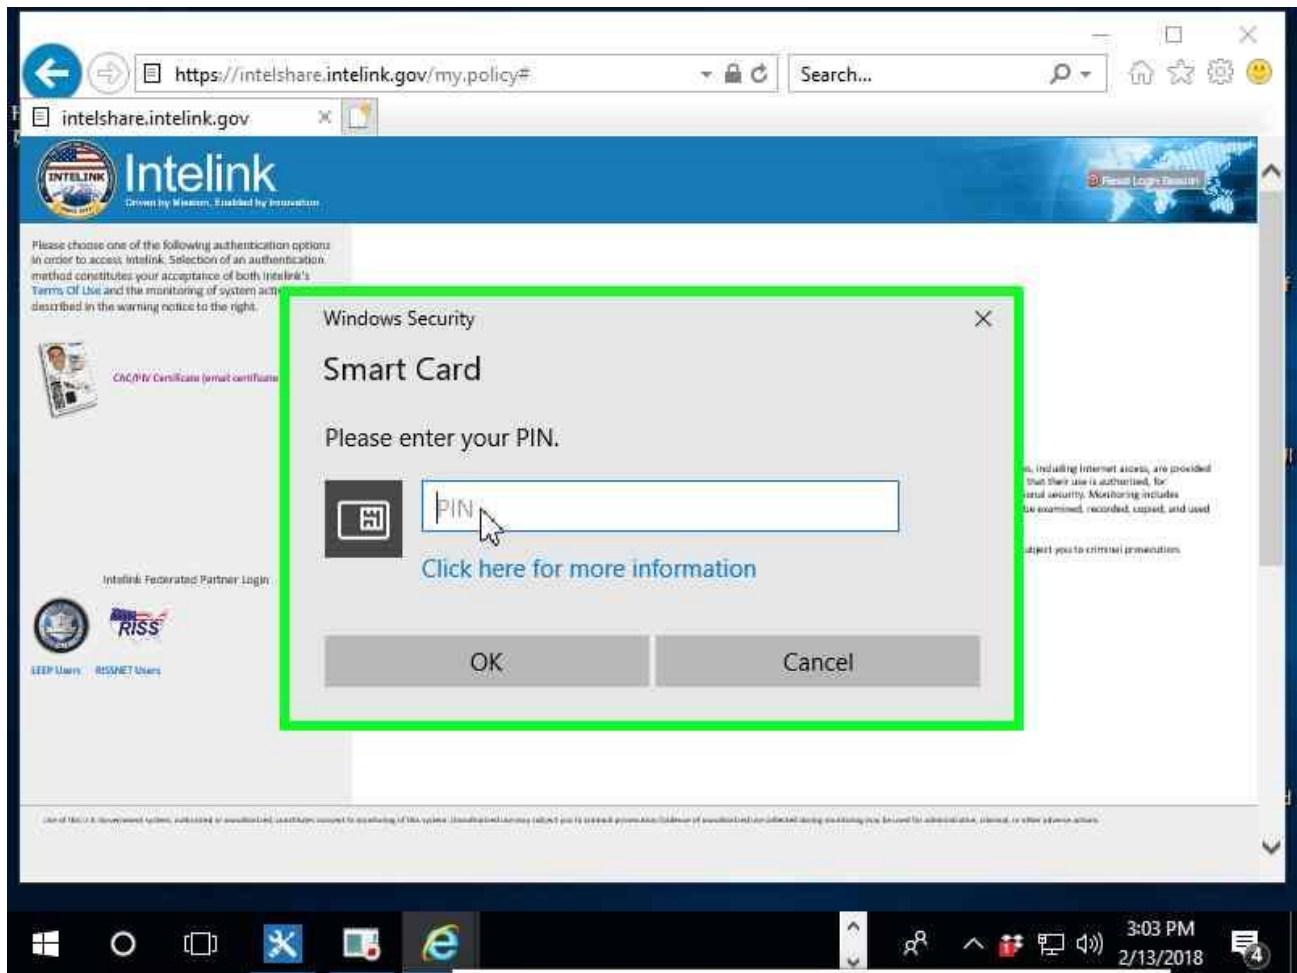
https://intelshare.intelink.gov/my.policy#

Search...

intelshare.intelink.gov

INTELINK

Intelink

Driven by Mission, Enabled by Innovation

Reset Login Session

Please choose one of the following authentication options in order to access Intelink. Selection of an authentication method constitutes your acceptance of both Intelink's Terms Of Use and the monitoring of system acti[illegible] described in the warning notice to the right.

CAC/PIV Certificate (email certificate

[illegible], including Internet access, are provided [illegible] that their use is authorized, for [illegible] onal security. Monitoring includes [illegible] be examined, recorded, copied, and used

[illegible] ubject you to criminal prosecution.

Intelink Federated Partner Login

RISS

LEEP Users RISSNET Users

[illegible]

Windows Security

Smart Card

Please enter your PIN.

PIN

Click here for more information

OK

Cancel

3:03 PM
2/13/2018

4